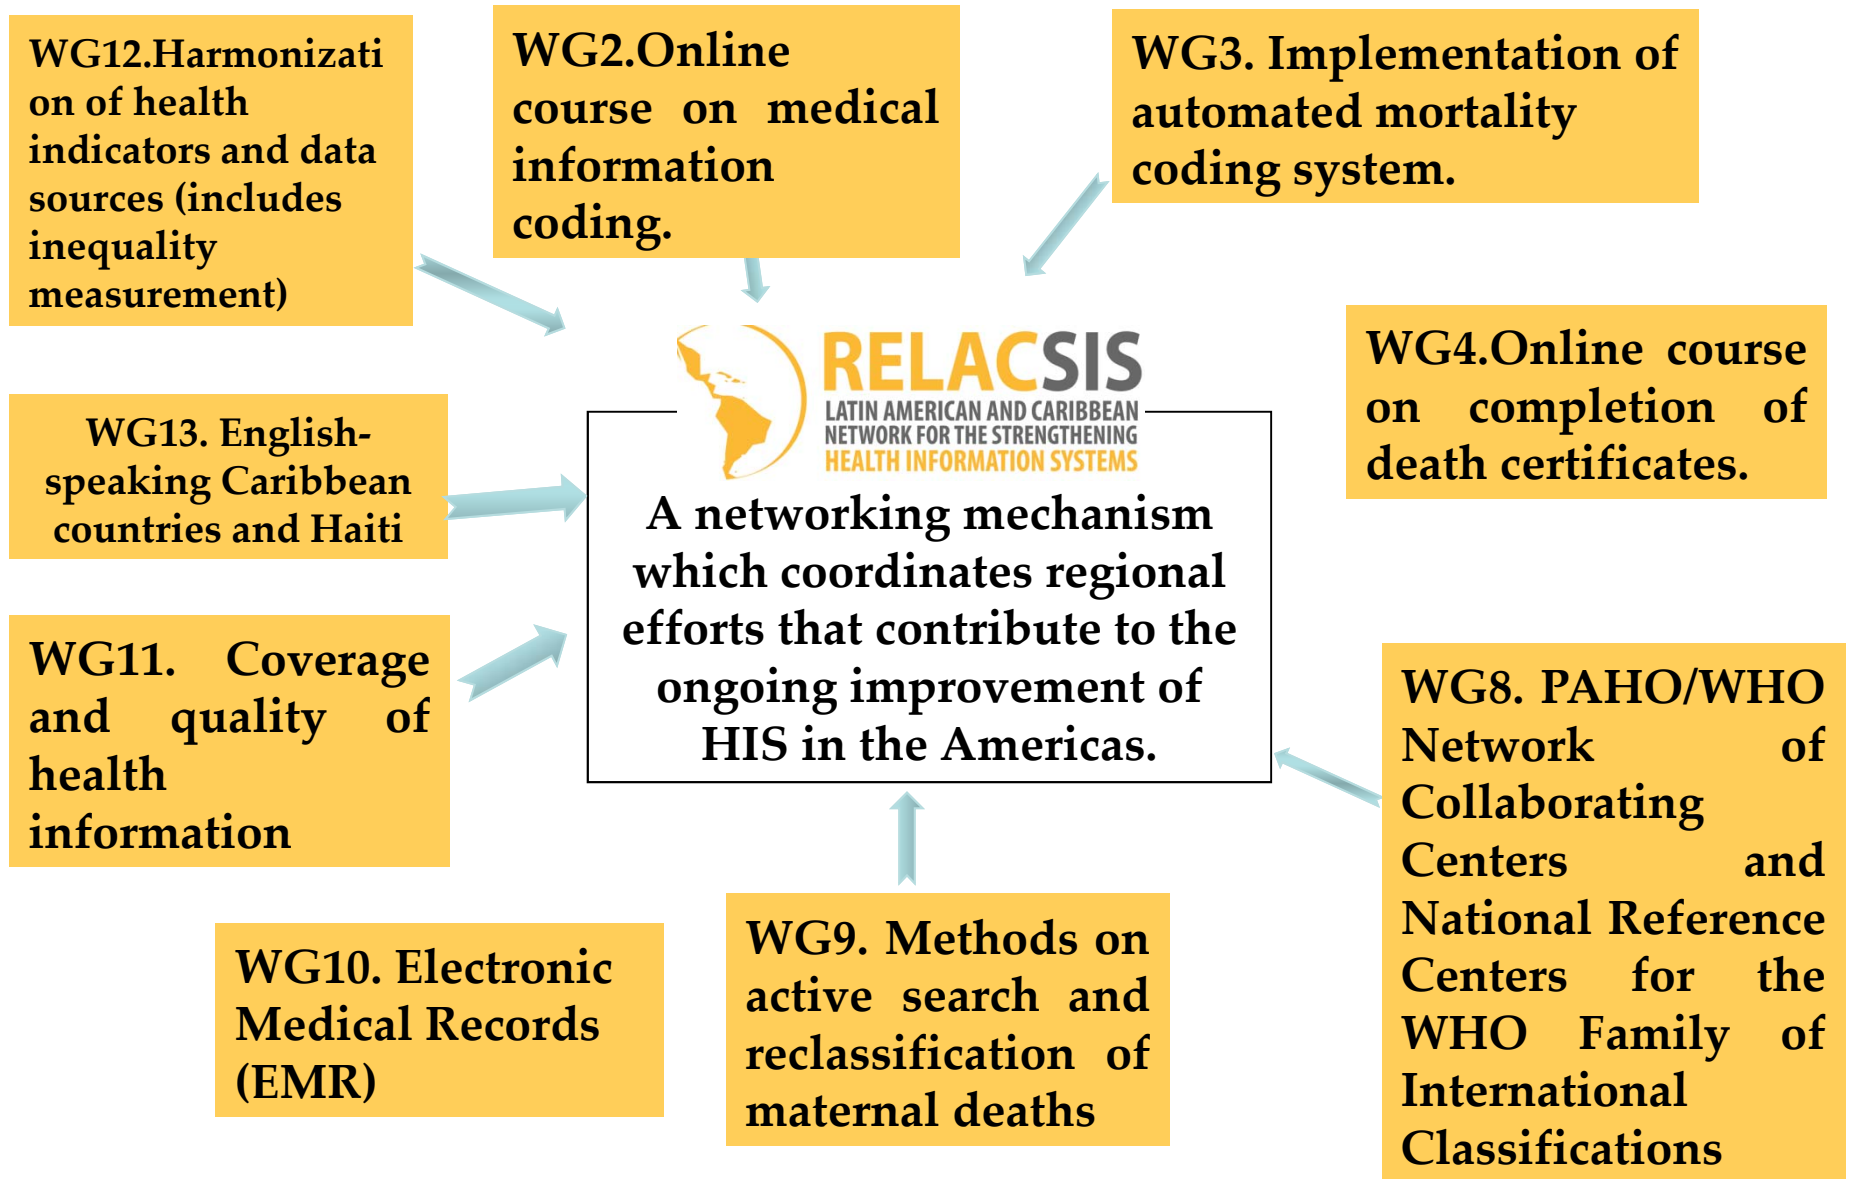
WG12.Harmonization of health indicators and data sources (includes inequality measurement)

WG2.Online course on medical information coding.

WG3. Implementation of automated mortality coding system.

RELACSIS
LATIN AMERICAN AND CARIBBEAN NETWORK FOR THE STRENGTHENING HEALTH INFORMATION SYSTEMS

A networking mechanism which coordinates regional efforts that contribute to the ongoing improvement of HIS in the Americas.

WG4.Online course on completion of death certificates.

WG13. English-speaking Caribbean countries and Haiti

WG11. Coverage and quality of health information

WG8. PAHO/WHO Network of Collaborating Centers and National Reference Centers for the WHO Family of International Classifications

WG10. Electronic Medical Records (EMR)

WG9. Methods on active search and reclassification of maternal deaths